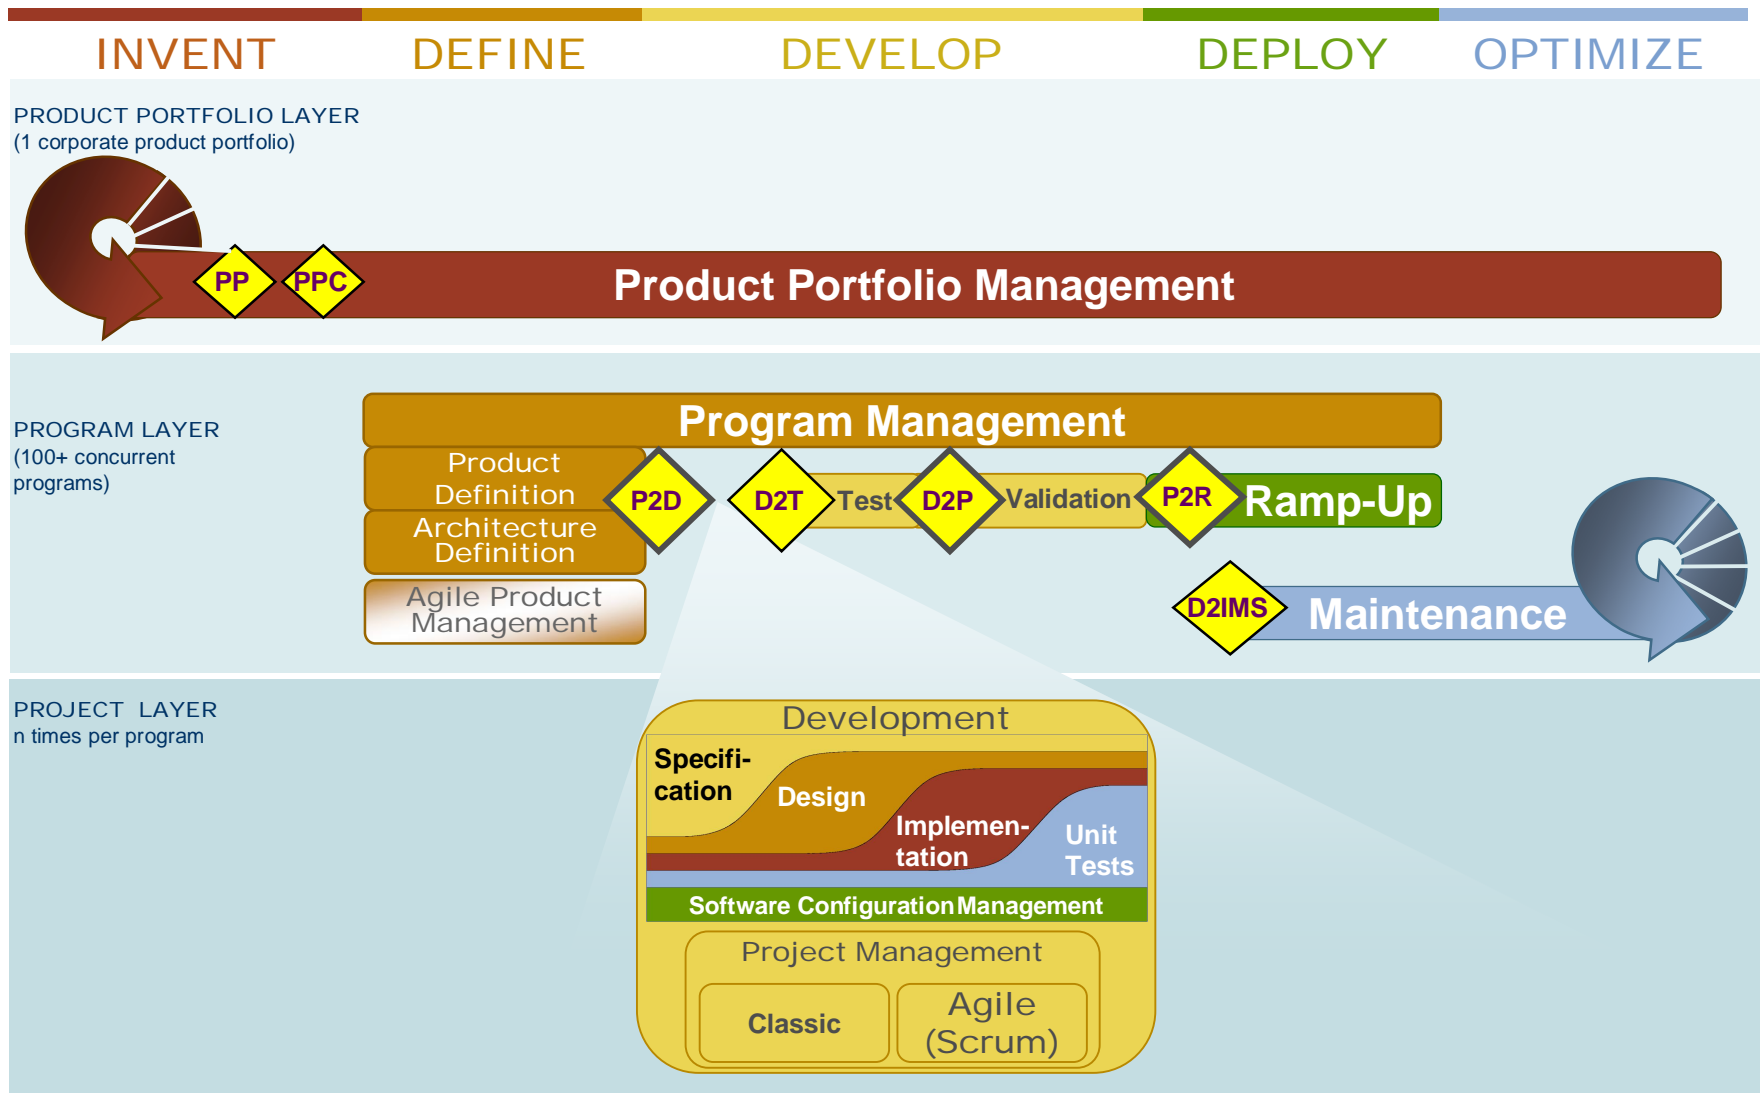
INVENT DEFINE DEVELOP DEPLOY OPTIMIZE

PRODUCT PORTFOLIO LAYER
(1 corporate product portfolio)

PP PPC Product Portfolio Management

PROGRAM LAYER
(100+ concurrent programs)

Program Management

Product Definition

Architecture Definition

Agile Product Management

P2D D2T Test D2P Validation P2R Ramp-Up

D2IMS Maintenance

PROJECT LAYER
n times per program

Development

Specifi-cation

Design

Implemen-tation

Unit Tests

Software Configuration Management

Project Management

Classic

Agile (Scrum)